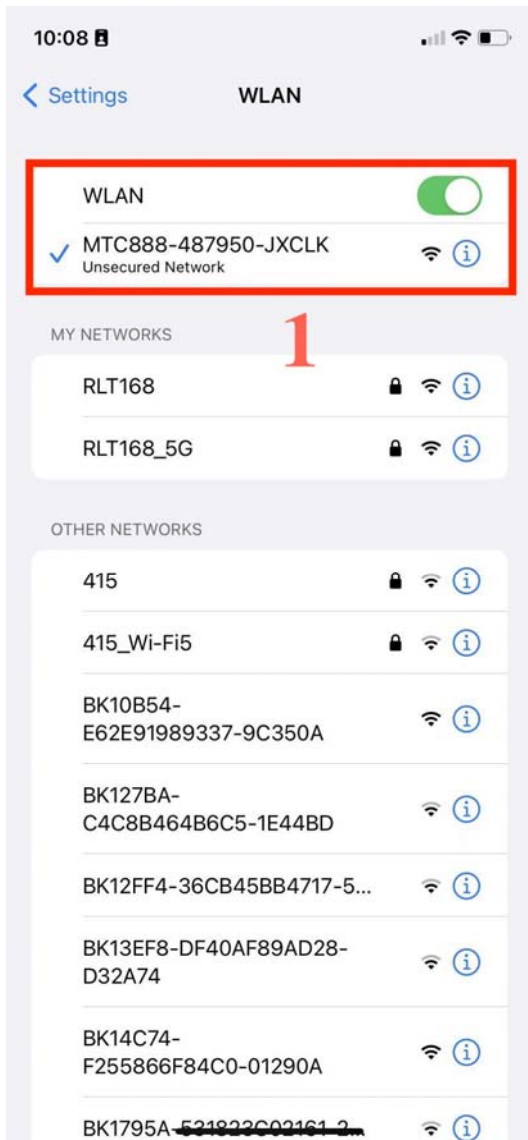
10:08

< Settings WLAN

WLAN

MTC888-487950-JXCLK
Unsecured Network

1

MY NETWORKS

RLT168

RLT168_5G

OTHER NETWORKS

415

415_Wi-Fi5

BK10B54-E62E91989337-9C350A

BK127BA-C4C8B464B6C5-1E44BD

BK12FF4-36CB45BB4717-5...

BK13EF8-DF40AF89AD28-D32A74

BK14C74-F255866F84C0-01290A

BK1795A-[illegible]